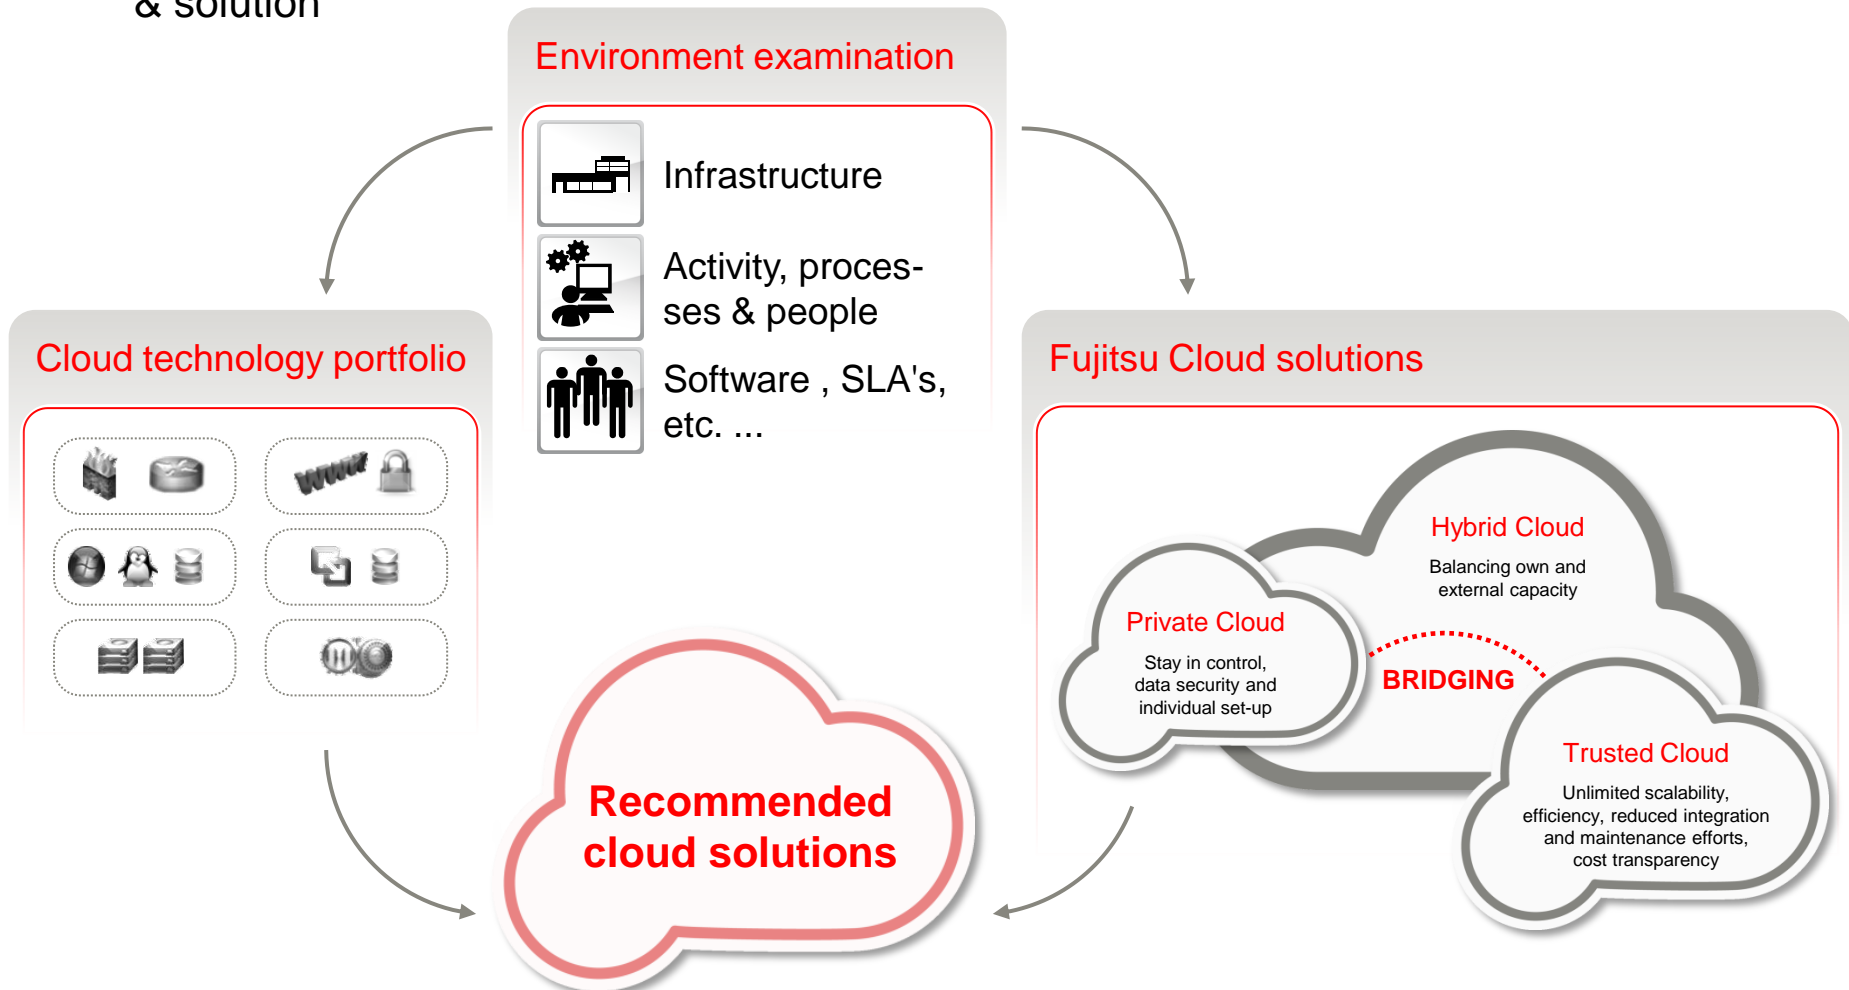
& solution

Environment examination

Infrastructure

Activity, processes & people

Software , SLA's, etc. ...

Cloud technology portfolio

www

Fujitsu Cloud solutions

Hybrid Cloud

Balancing own and external capacity

Private Cloud

Stay in control, data security and individual set-up

BRIDGING

Trusted Cloud

Unlimited scalability, efficiency, reduced integration and maintenance efforts, cost transparency

Recommended cloud solutions